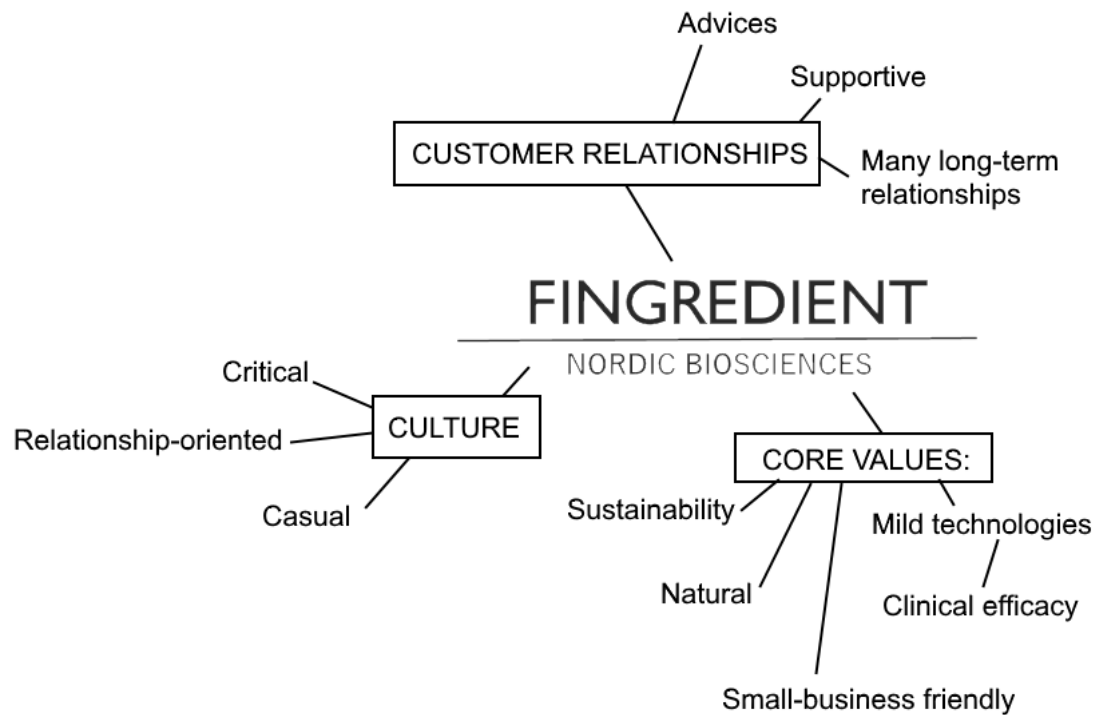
Advices

Supportive

CUSTOMER RELATIONSHIPS

Many long-term relationships

FINGREDIENT

NORDIC BIOSCIENCES

Critical

CULTURE

Relationship-oriented

Casual

CORE VALUES:

Sustainability

Mild technologies

Natural

Clinical efficacy

Small-business friendly